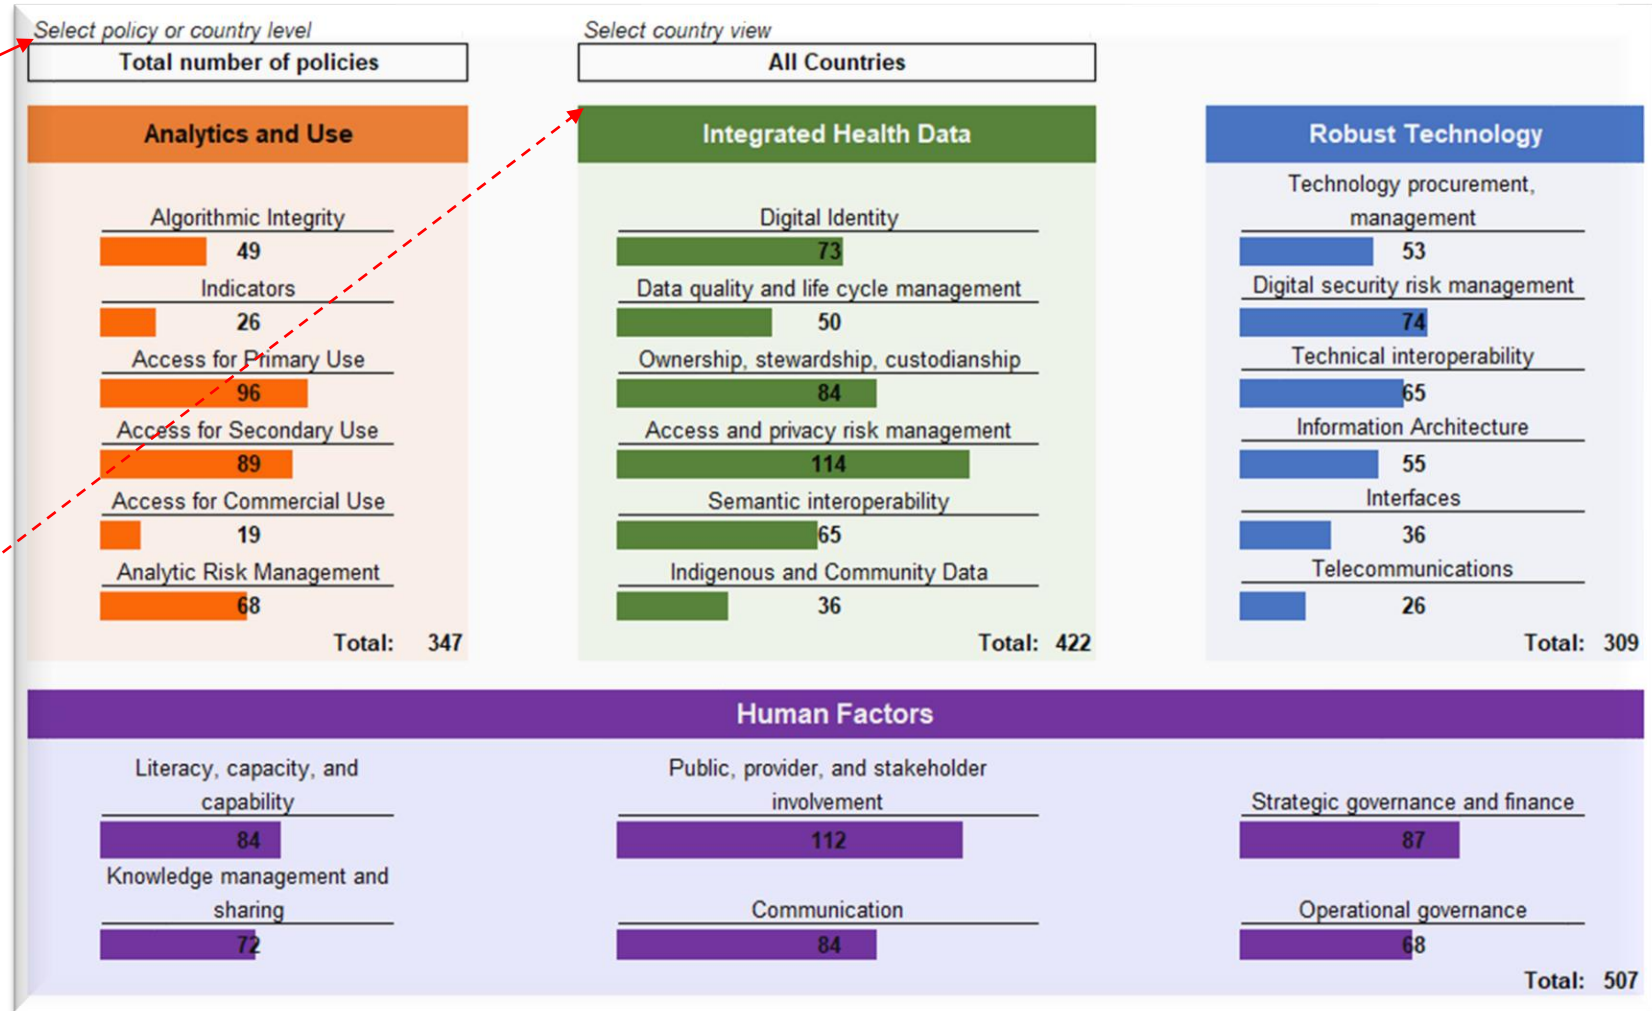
Select policy or country level
Total number of policies

Select country view
All Countries

Analytics and Use

Algorithmic Integrity
49
Indicators
26
Access for Primary Use
96
Access for Secondary Use
89
Access for Commercial Use
19
Analytic Risk Management
68
Total: 347

Integrated Health Data

Digital Identity
73
Data quality and life cycle management
50
Ownership, stewardship, custodianship
84
Access and privacy risk management
114
Semantic interoperability
65
Indigenous and Community Data
36
Total: 422

Robust Technology

Technology procurement, management
53
Digital security risk management
74
Technical interoperability
65
Information Architecture
55
Interfaces
36
Telecommunications
26
Total: 309

Human Factors

Literacy, capacity, and capability
84
Knowledge management and sharing
72

Public, provider, and stakeholder involvement
112
Communication
84

Strategic governance and finance
87
Operational governance
68
Total: 507